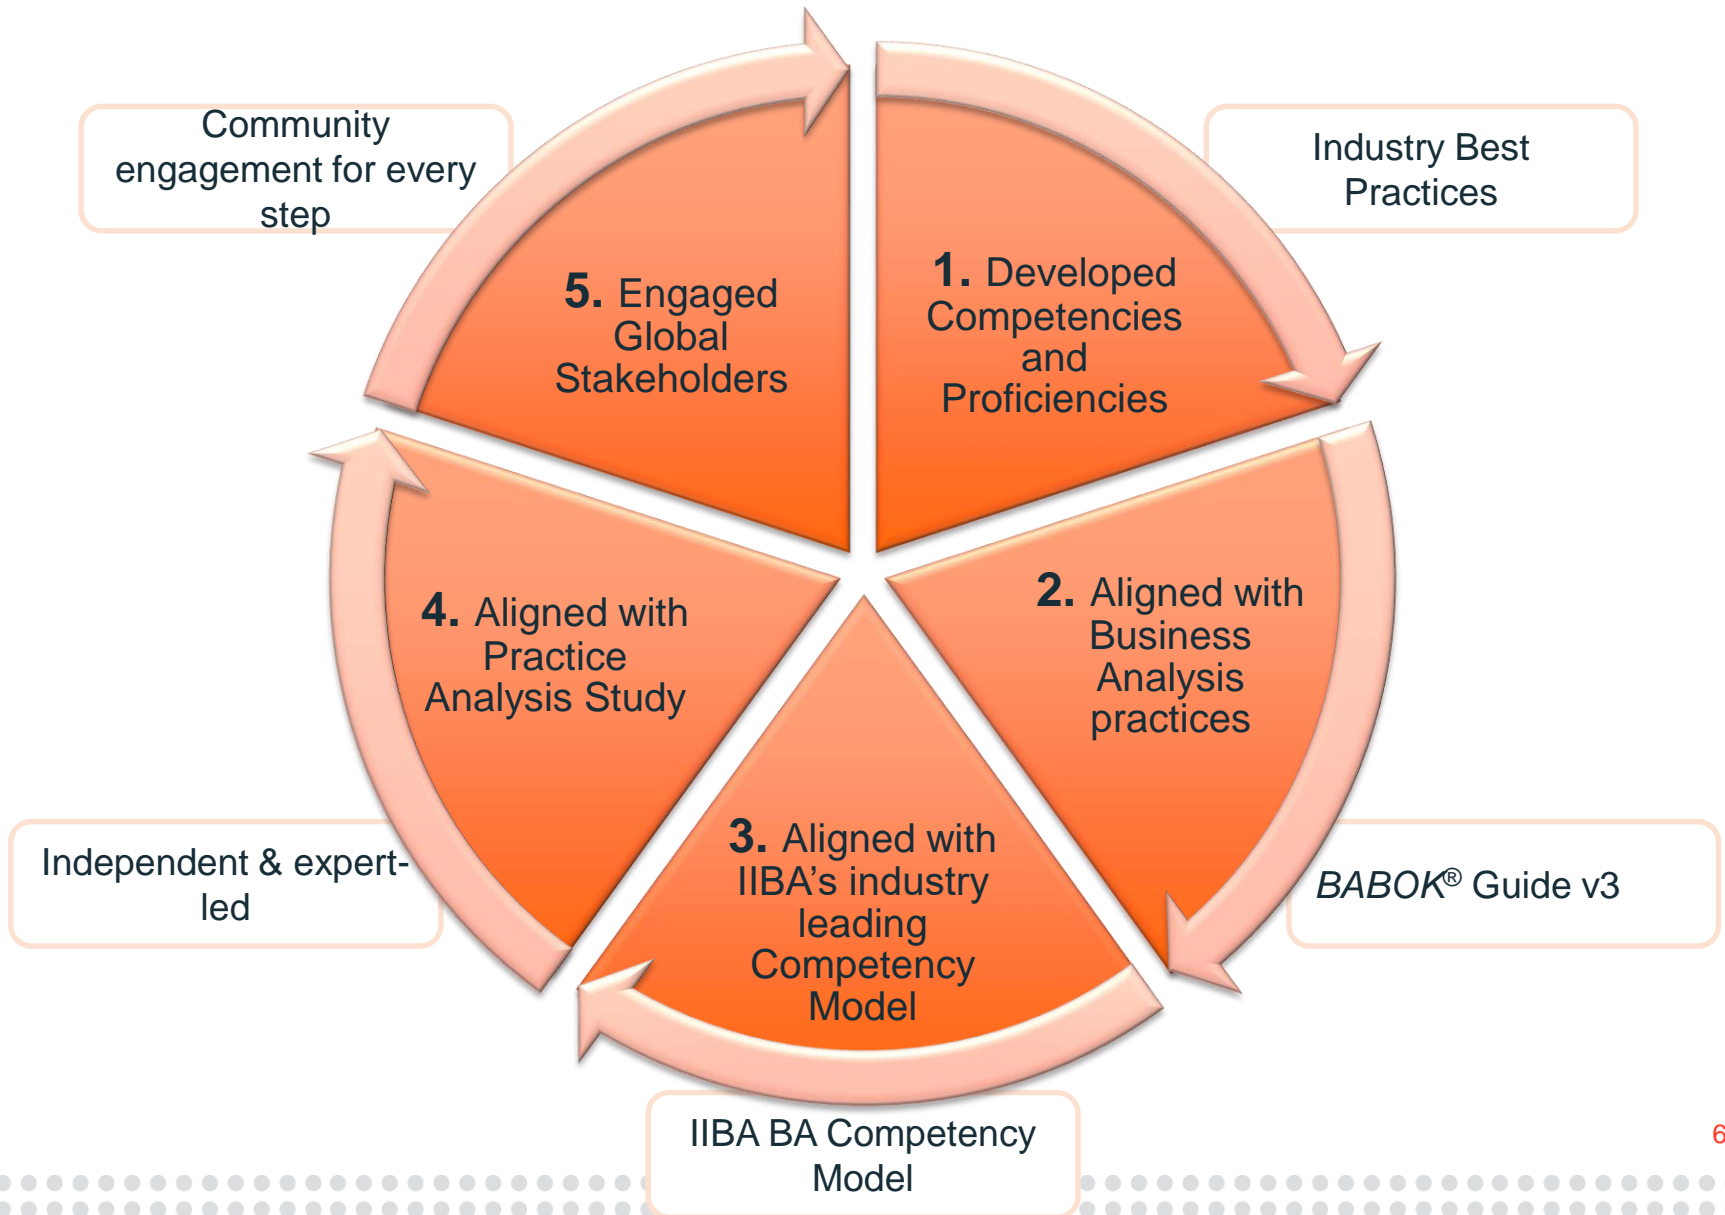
Community engagement for every step

Industry Best Practices

5. Engaged Global Stakeholders

1. Developed Competencies and Proficiencies

4. Aligned with Practice Analysis Study

2. Aligned with Business Analysis practices

3. Aligned with IIBA's industry leading Competency Model

Independent & expert-led

BABOK® Guide v3

IIBA BA Competency Model

6